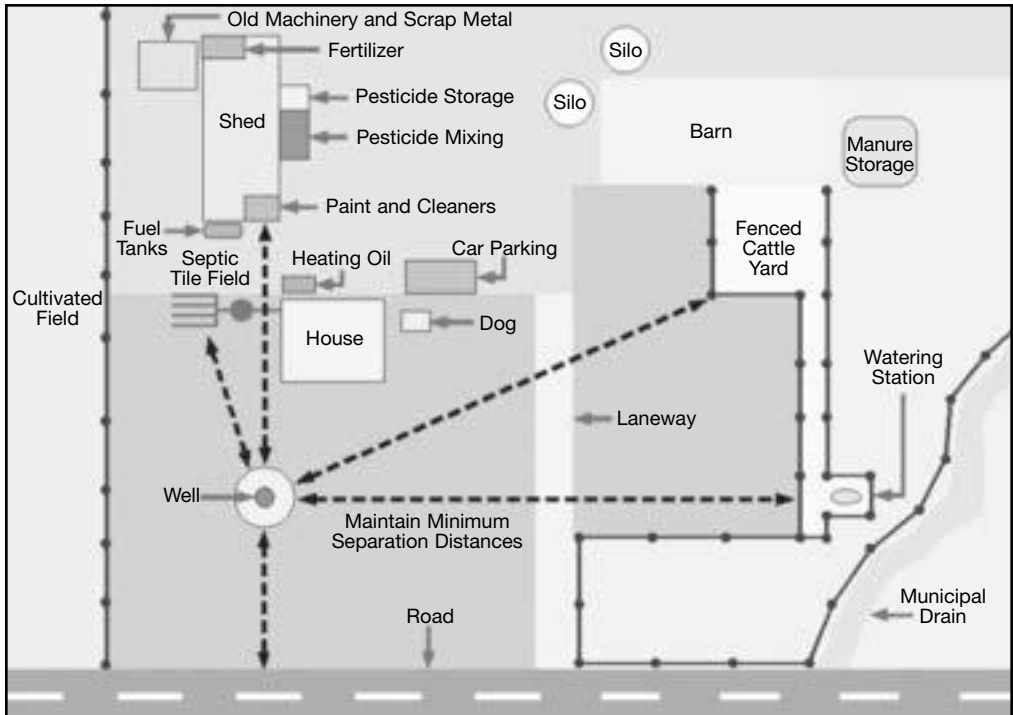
Old Machinery and Scrap Metal
Fertilizer
Silo
Silo
Pesticide Storage
Shed
Pesticide Mixing
Barn
Manure Storage
Paint and Cleaners
Fuel Tanks
Fenced Cattle Yard
Septic Tile Field
Heating Oil
Car Parking
Cultivated Field
House
Dog
Watering Station
Laneway
Well
Maintain Minimum Separation Distances
Municipal Drain
Road